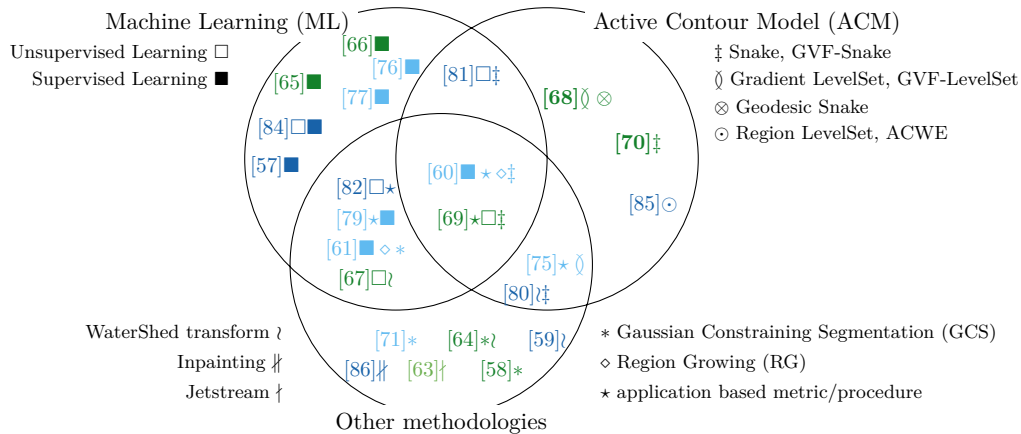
Machine Learning (ML)

Active Contour Model (ACM)

Unsupervised Learning □
Supervised Learning ■

‡ Snake, GVF-Snake
≬ Gradient LevelSet, GVF-LevelSet
⊗ Geodesic Snake
⊙ Region LevelSet, ACWE

[66]■
[76]■
[65]■
[77]■
[81]□‡
[68]≬ ⊗
[70]‡
[84]□■
[57]■
[60]■ ⋆ ⋄‡
[82]□⋆
[79]⋆■
[69]⋆□‡
[85]⊙
[61]■ ⋄ ∗
[67]□≀
[75]⋆ ≬
[80]≀‡

WaterShed transform ≀
Inpainting ∦
Jetstream ∤

[71]∗
[64]∗≀
[59]≀
[86]∦
[63]∤
[58]∗

∗ Gaussian Constraining Segmentation (GCS)
⋄ Region Growing (RG)
⋆ application based metric/procedure

Other methodologies